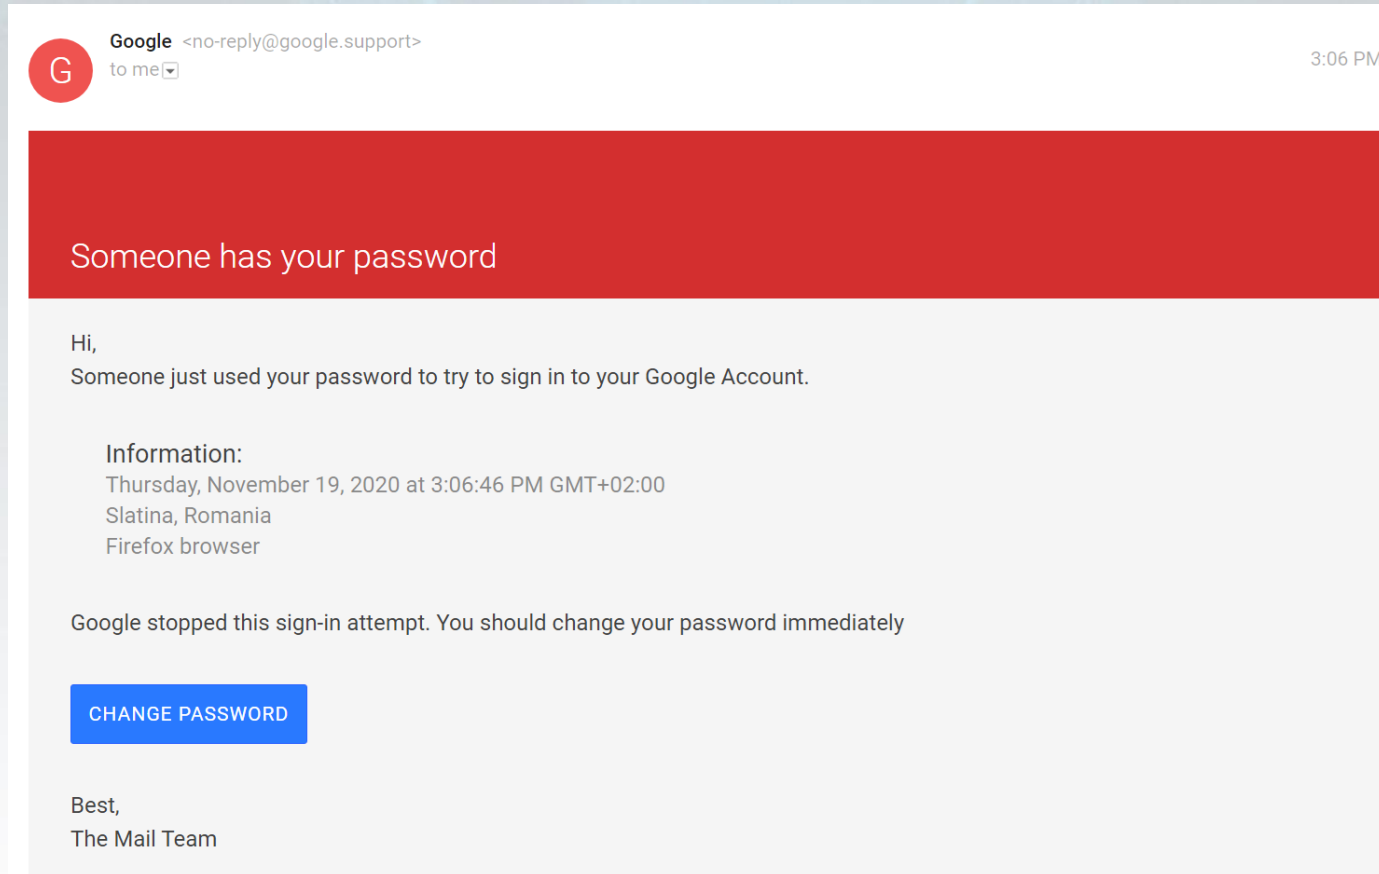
G

Google <no-reply@google.support>
to me

3:06 PM

Someone has your password

Hi,
Someone just used your password to try to sign in to your Google Account.

Information:
Thursday, November 19, 2020 at 3:06:46 PM GMT+02:00
Slatina, Romania
Firefox browser

Google stopped this sign-in attempt. You should change your password immediately

CHANGE PASSWORD

Best,
The Mail Team